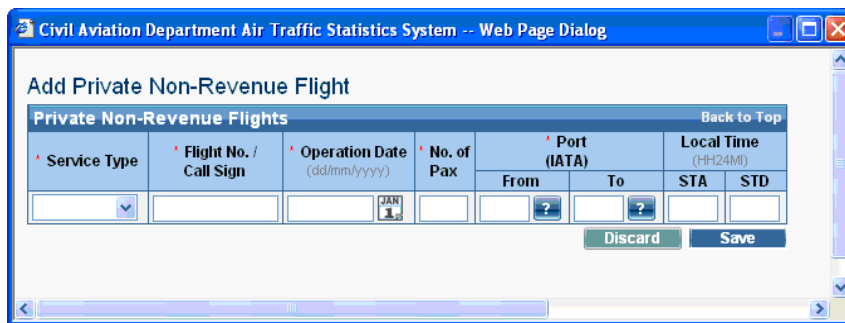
Civil Aviation Department Air Traffic Statistics System -- Web Page Dialog

Add Private Non-Revenue Flight

Private Non-Revenue Flights | Back to Top

| * Service Type | * Flight No. / Call Sign | * Operation Date (dd/mm/yyyy) | * No. of Pax | * Port (IATA) From | * Port (IATA) To | Local Time (HH24MI) STA | Local Time (HH24MI) STD |
|---|---|---|---|---|---|---|---|
| | | JAN 1 | | ? | ? | | |

Discard Save